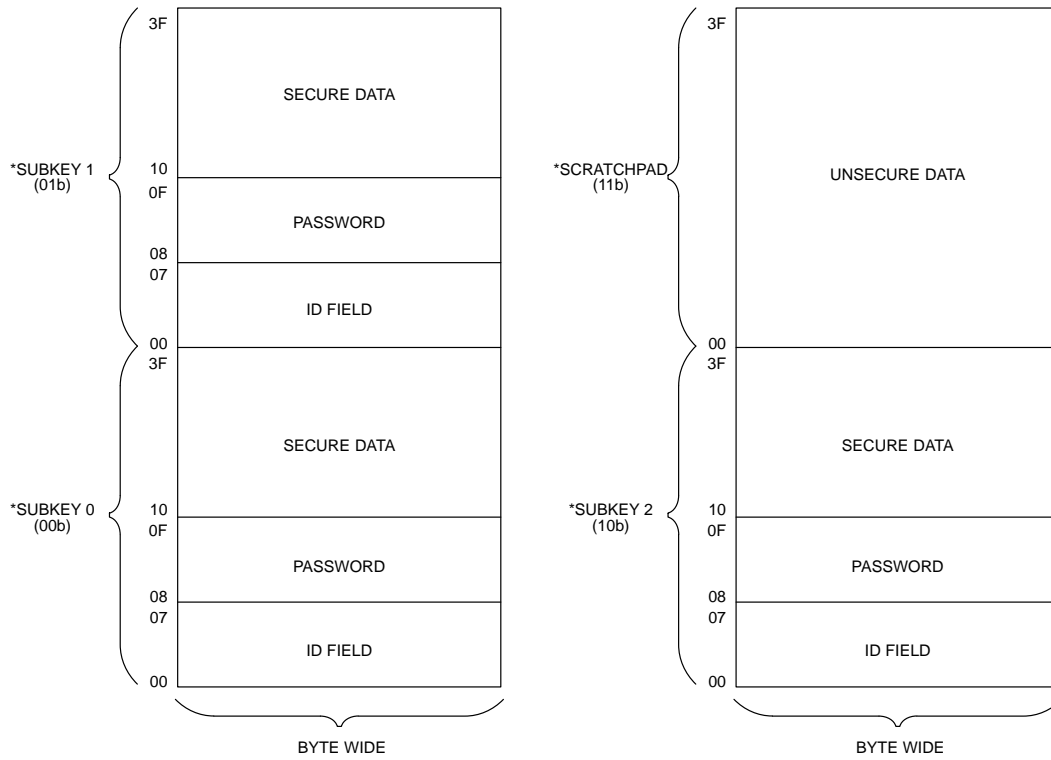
3F

SECURE DATA

*SUBKEY 1
(01b)

10
0F

PASSWORD

08
07

ID FIELD

00
3F

SECURE DATA

*SUBKEY 0
(00b)

10
0F

PASSWORD

08
07

ID FIELD

00

BYTE WIDE

3F

*SCRATCHPAD
(11b)

UNSECURE DATA

00
3F

SECURE DATA

*SUBKEY 2
(10b)

10
0F

PASSWORD

08
07

ID FIELD

00

BYTE WIDE